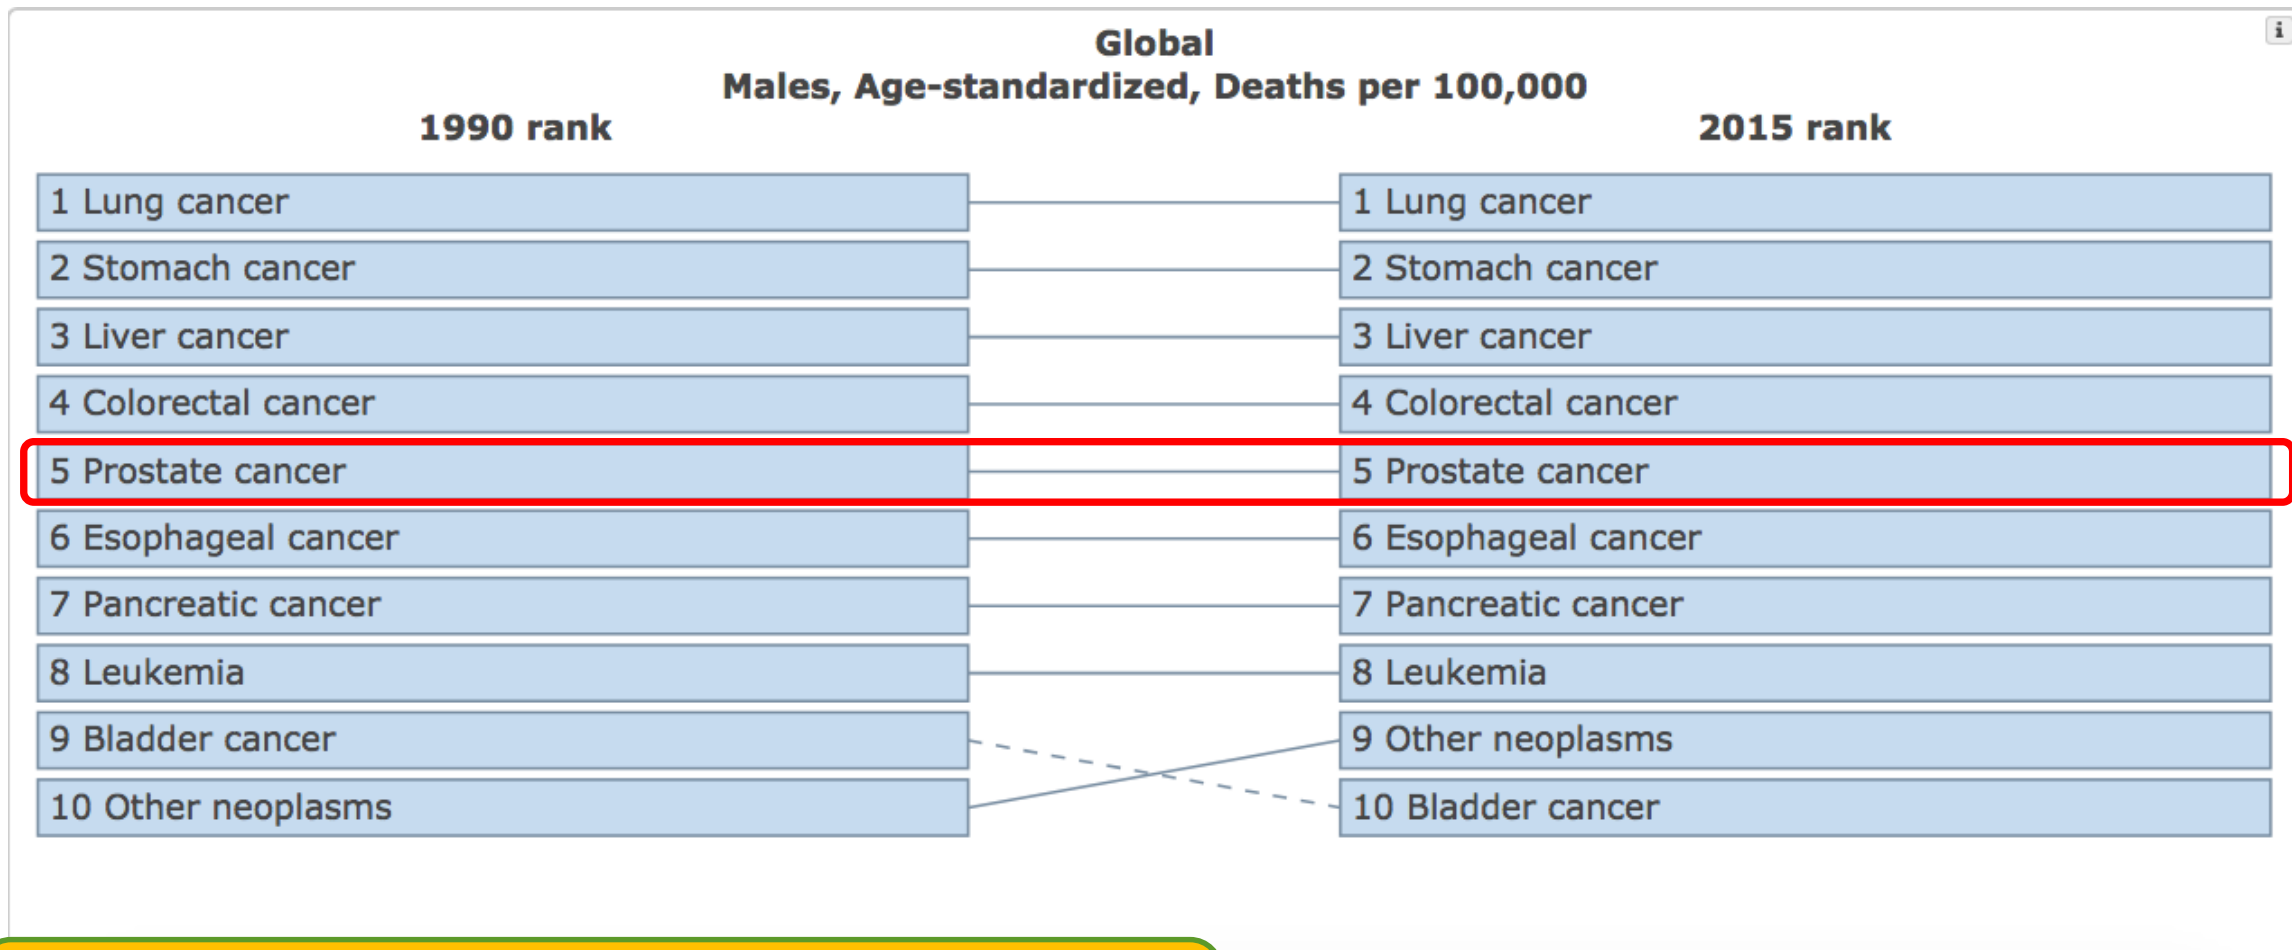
Global
Males, Age-standardized, Deaths per 100,000

1990 rank
1 Lung cancer
2 Stomach cancer
3 Liver cancer
4 Colorectal cancer
5 Prostate cancer
6 Esophageal cancer
7 Pancreatic cancer
8 Leukemia
9 Bladder cancer
10 Other neoplasms

2015 rank
1 Lung cancer
2 Stomach cancer
3 Liver cancer
4 Colorectal cancer
5 Prostate cancer
6 Esophageal cancer
7 Pancreatic cancer
8 Leukemia
9 Other neoplasms
10 Bladder cancer

i